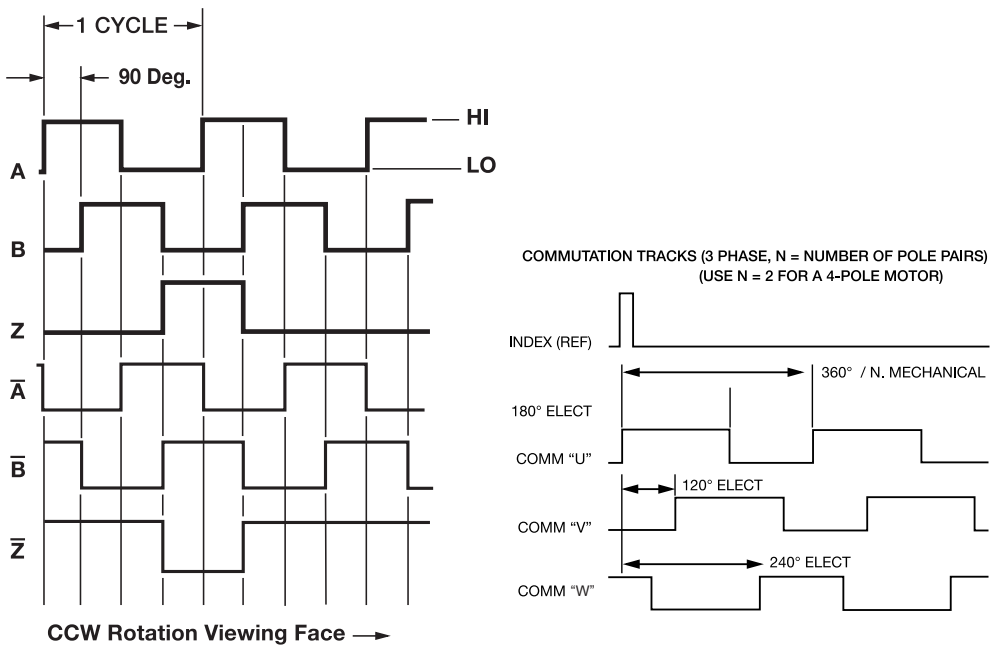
1 CYCLE

90 Deg.

HI

LO

A

B

Z

$\overline{A}$

$\overline{B}$

$\overline{Z}$

CCW Rotation Viewing Face

COMMUTATION TRACKS (3 PHASE, N = NUMBER OF POLE PAIRS)
(USE N = 2 FOR A 4-POLE MOTOR)

INDEX (REF)

360° / N. MECHANICAL

180° ELECT

COMM "U"

120° ELECT

COMM "V"

240° ELECT

COMM "W"